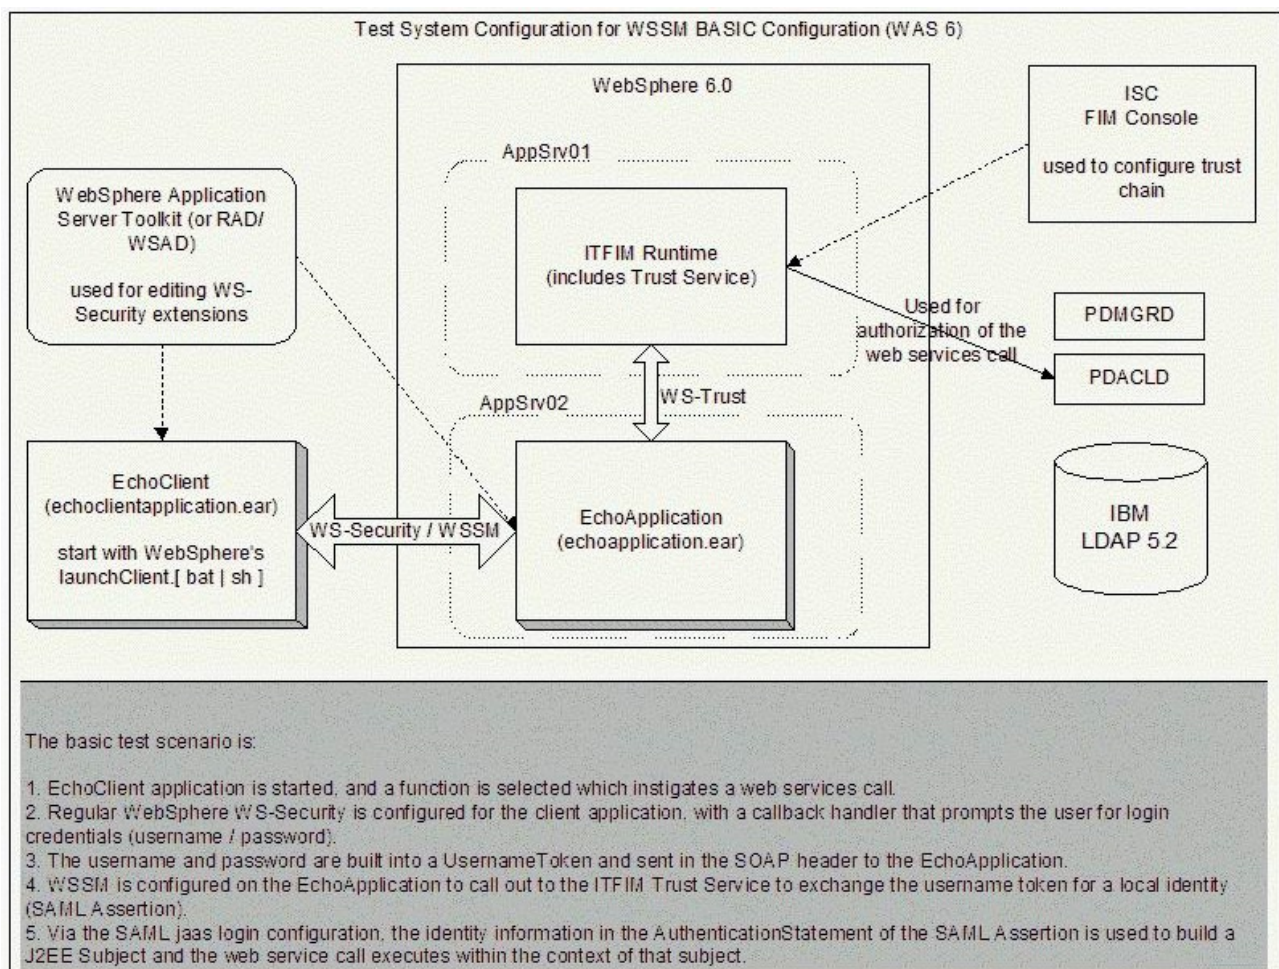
Test System Configuration for WSSM BASIC Configuration (WAS 6)

WebSphere 6.0

ISC
FIM Console

used to configure trust chain

AppSrv01

WebSphere Application Server Toolkit (or RAD/ WSAD)

used for editing WS-Security extensions

ITFIM Runtime
(includes Trust Service)

Used for authorization of the web services call

PDMGRD

PDACLD

AppSrv02

WS-Trust

EchoClient
(echoclientapplication.ear)

start with WebSphere's launchClient.[ bat | sh ]

WS-Security / WSSM

EchoApplication
(echoapplication.ear)

IBM
LDAP 5.2

The basic test scenario is:

1. EchoClient application is started, and a function is selected which instigates a web services call.
2. Regular WebSphere WS-Security is configured for the client application, with a callback handler that prompts the user for login credentials (username / password).
3. The username and password are built into a UsernameToken and sent in the SOAP header to the EchoApplication.
4. WSSM is configured on the EchoApplication to call out to the ITFIM Trust Service to exchange the username token for a local identity (SAML Assertion).
5. Via the SAML jaas login configuration, the identity information in the AuthenticationStatement of the SAML Assertion is used to build a J2EE Subject and the web service call executes within the context of that subject.